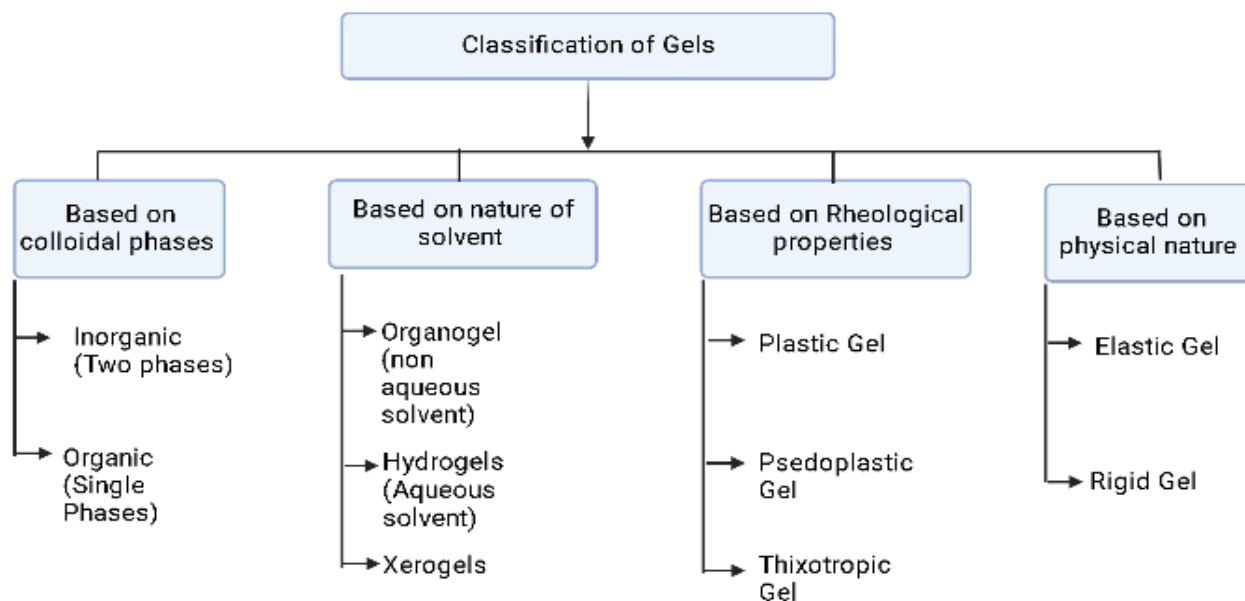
Classification of Gels

Based on colloidal phases

Inorganic (Two phases)

Organic (Single Phases)

Based on nature of solvent

Organogel (non aqueous solvent)

Hydrogels (Aqueous solvent)

Xerogels

Based on Rheological properties

Plastic Gel

Psedoplastic Gel

Thixotropic Gel

Based on physical nature

Elastic Gel

Rigid Gel